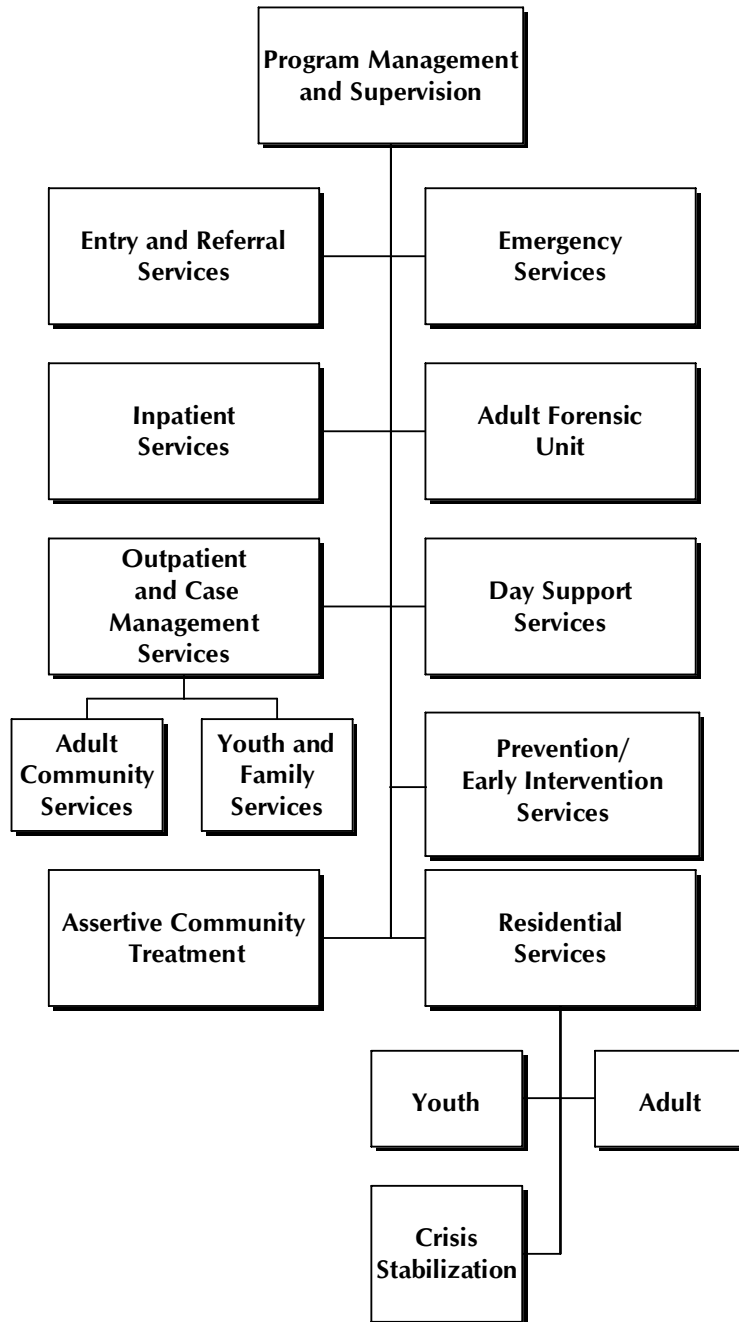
Program Management and Supervision

Entry and Referral Services

Emergency Services

Inpatient Services

Adult Forensic Unit

Outpatient and Case Management Services

Day Support Services

Adult Community Services

Youth and Family Services

Prevention/ Early Intervention Services

Assertive Community Treatment

Residential Services

Youth

Adult

Crisis Stabilization